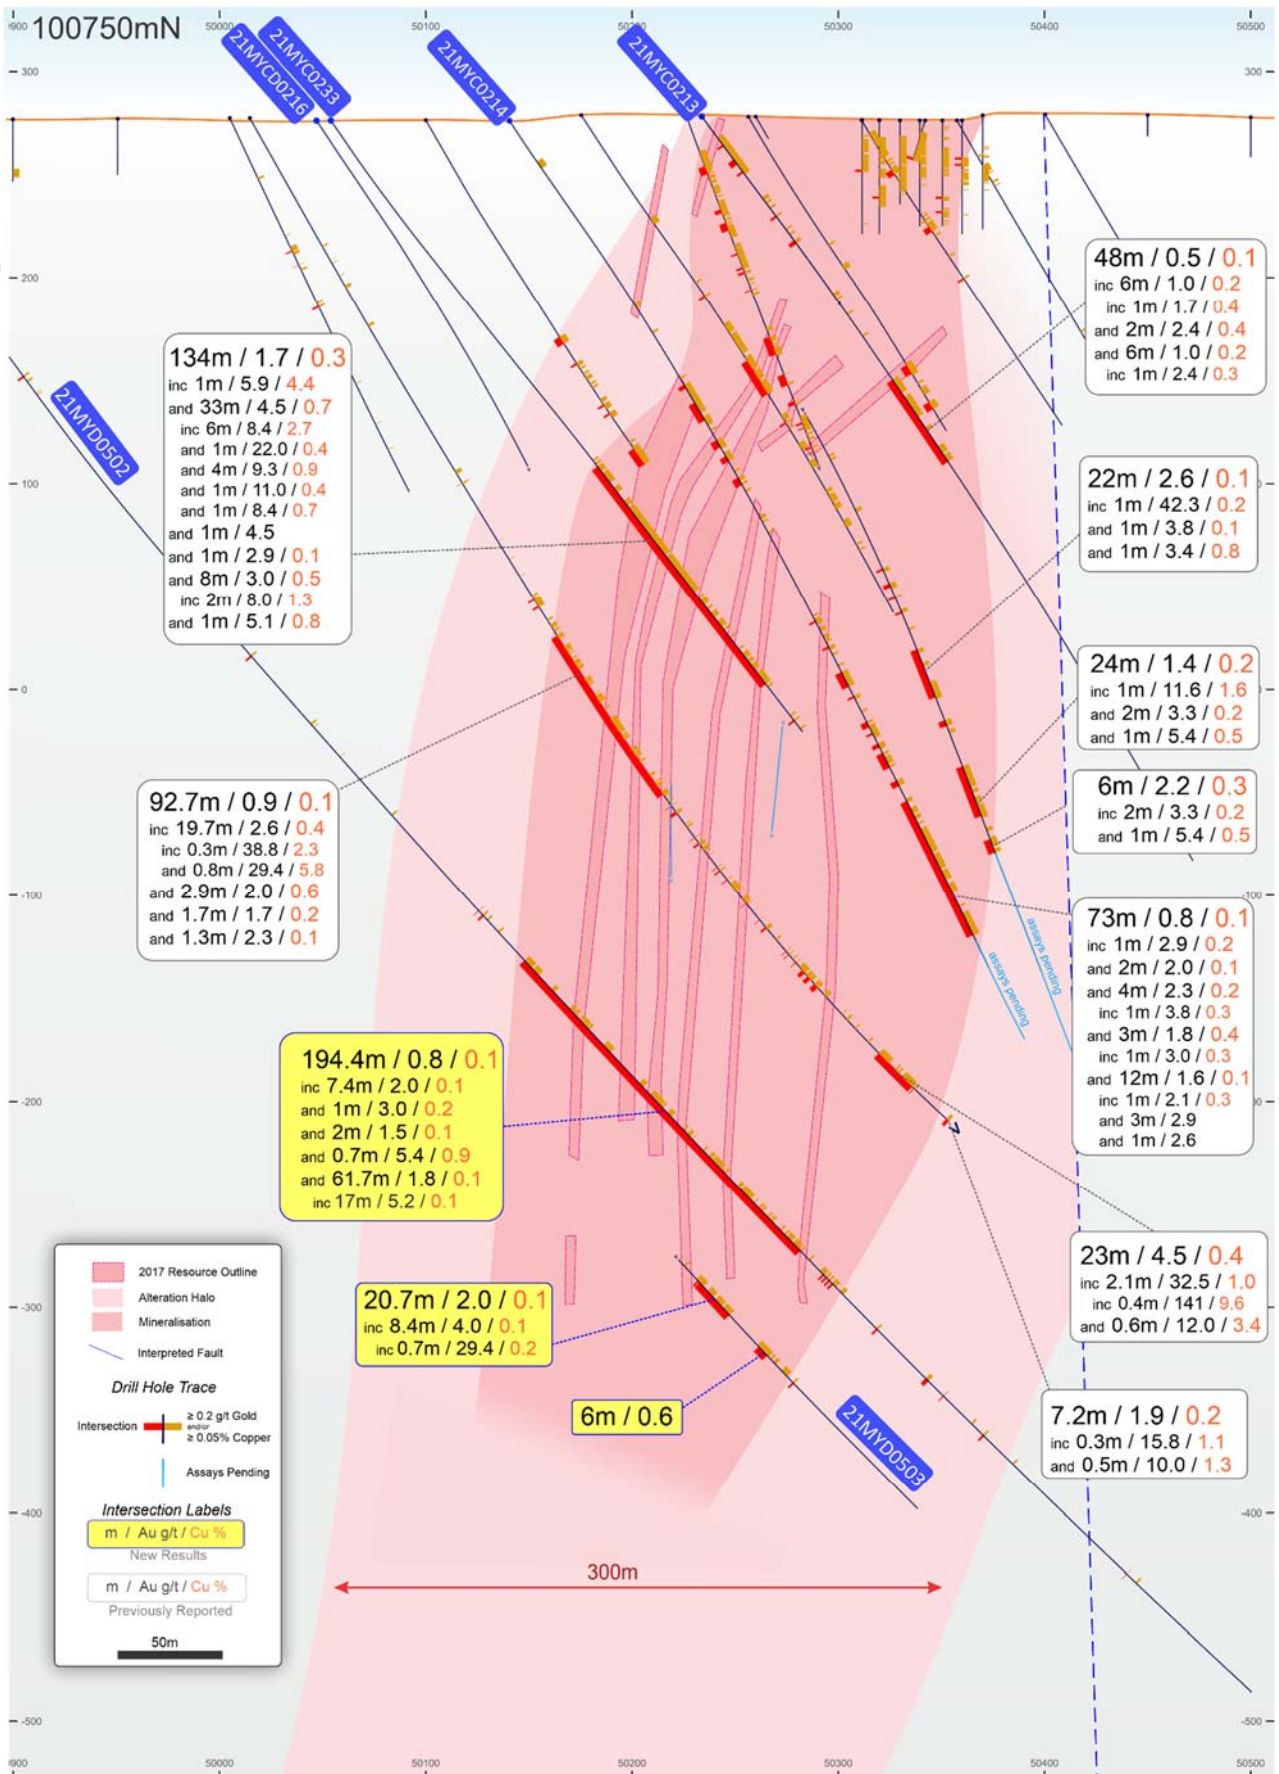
100750mN

49900 50000 50100 50200 50300 50400 50500

300 200 100 0 -100 -200 -300 -400 -500

21MYCD0216
21MYC0233
21MYC0214
21MYC0213
21MYD0502
21MYD0503

48m / 0.5 / 0.1
inc 6m / 1.0 / 0.2
inc 1m / 1.7 / 0.4
and 2m / 2.4 / 0.4
and 6m / 1.0 / 0.2
inc 1m / 2.4 / 0.3

134m / 1.7 / 0.3
inc 1m / 5.9 / 4.4
and 33m / 4.5 / 0.7
inc 6m / 8.4 / 2.7
and 1m / 22.0 / 0.4
and 4m / 9.3 / 0.9
and 1m / 11.0 / 0.4
and 1m / 8.4 / 0.7
and 1m / 4.5
and 1m / 2.9 / 0.1
and 8m / 3.0 / 0.5
inc 2m / 8.0 / 1.3
and 1m / 5.1 / 0.8

22m / 2.6 / 0.1
inc 1m / 42.3 / 0.2
and 1m / 3.8 / 0.1
and 1m / 3.4 / 0.8

24m / 1.4 / 0.2
inc 1m / 11.6 / 1.6
and 2m / 3.3 / 0.2
and 1m / 5.4 / 0.5

6m / 2.2 / 0.3
inc 2m / 3.3 / 0.2
and 1m / 5.4 / 0.5

92.7m / 0.9 / 0.1
inc 19.7m / 2.6 / 0.4
inc 0.3m / 38.8 / 2.3
and 0.8m / 29.4 / 5.8
and 2.9m / 2.0 / 0.6
and 1.7m / 1.7 / 0.2
and 1.3m / 2.3 / 0.1

73m / 0.8 / 0.1
inc 1m / 2.9 / 0.2
and 2m / 2.0 / 0.1
and 4m / 2.3 / 0.2
inc 1m / 3.8 / 0.3
and 3m / 1.8 / 0.4
inc 1m / 3.0 / 0.3
and 12m / 1.6 / 0.1
inc 1m / 2.1 / 0.3
and 3m / 2.9
and 1m / 2.6

assays pending
assays pending

194.4m / 0.8 / 0.1
inc 7.4m / 2.0 / 0.1
and 1m / 3.0 / 0.2
and 2m / 1.5 / 0.1
and 0.7m / 5.4 / 0.9
and 61.7m / 1.8 / 0.1
inc 17m / 5.2 / 0.1

23m / 4.5 / 0.4
inc 2.1m / 32.5 / 1.0
inc 0.4m / 141 / 9.6
and 0.6m / 12.0 / 3.4

20.7m / 2.0 / 0.1
inc 8.4m / 4.0 / 0.1
inc 0.7m / 29.4 / 0.2

6m / 0.6

7.2m / 1.9 / 0.2
inc 0.3m / 15.8 / 1.1
and 0.5m / 10.0 / 1.3

2017 Resource Outline
Alteration Halo
Mineralisation
Interpreted Fault
Drill Hole Trace
Intersection ≥ 0.2 g/t Gold and/or ≥ 0.05% Copper
Assays Pending
Intersection Labels
m / Au g/t / Cu %
New Results
m / Au g/t / Cu %
Previously Reported
50m

300m